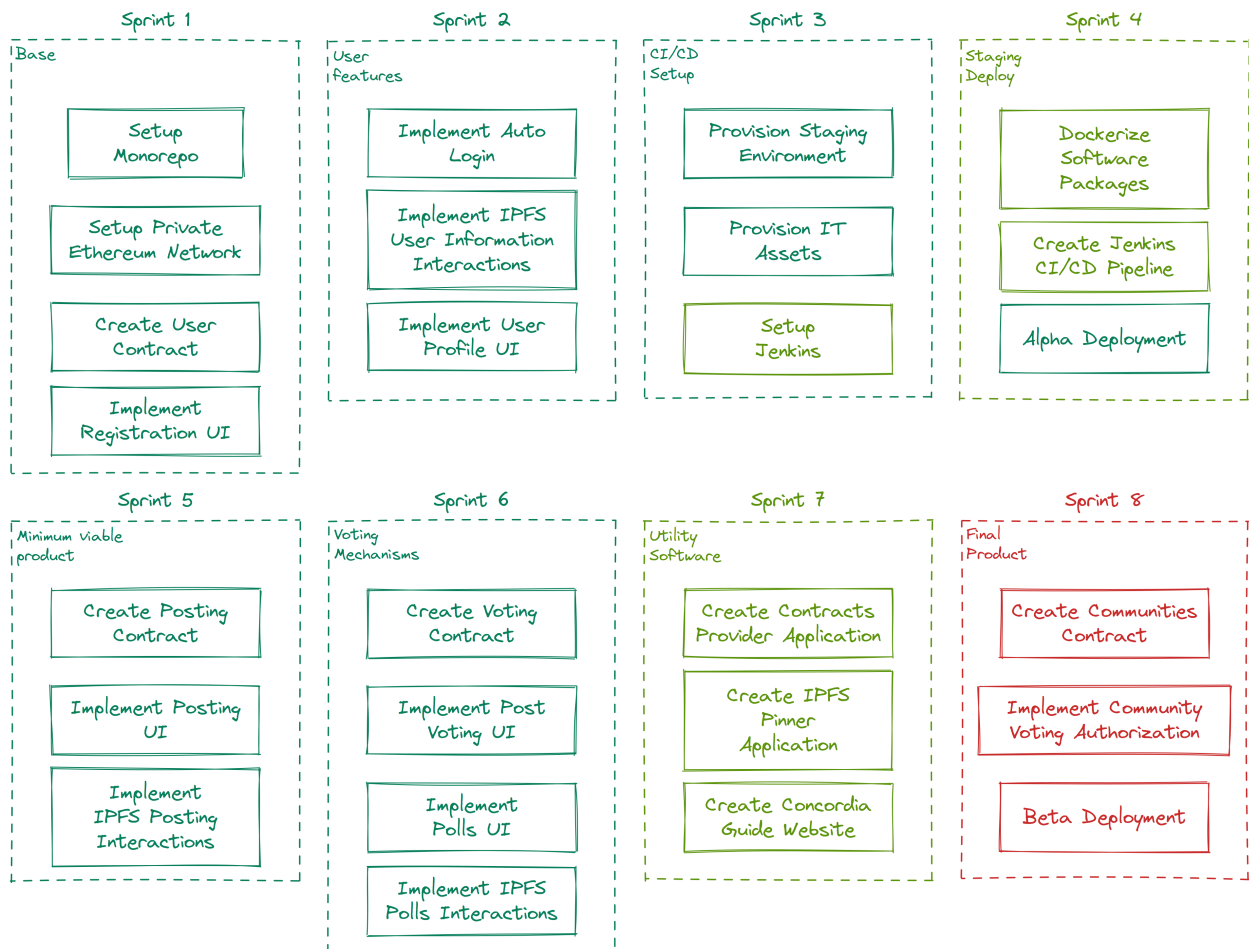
Sprint 1

Base

Setup Monorepo

Setup Private Ethereum Network

Create User Contract

Implement Registration UI

Sprint 2

User features

Implement Auto Login

Implement IPFS User Information Interactions

Implement User Profile UI

Sprint 3

CI/CD Setup

Provision Staging Environment

Provision IT Assets

Setup Jenkins

Sprint 4

Staging Deploy

Dockerize Software Packages

Create Jenkins CI/CD Pipeline

Alpha Deployment

Sprint 5

Minimum viable product

Create Posting Contract

Implement Posting UI

Implement IPFS Posting Interactions

Sprint 6

Voting Mechanisms

Create Voting Contract

Implement Post Voting UI

Implement Polls UI

Implement IPFS Polls Interactions

Sprint 7

Utility Software

Create Contracts Provider Application

Create IPFS Pinner Application

Create Concordia Guide Website

Sprint 8

Final Product

Create Communities Contract

Implement Community Voting Authorization

Beta Deployment